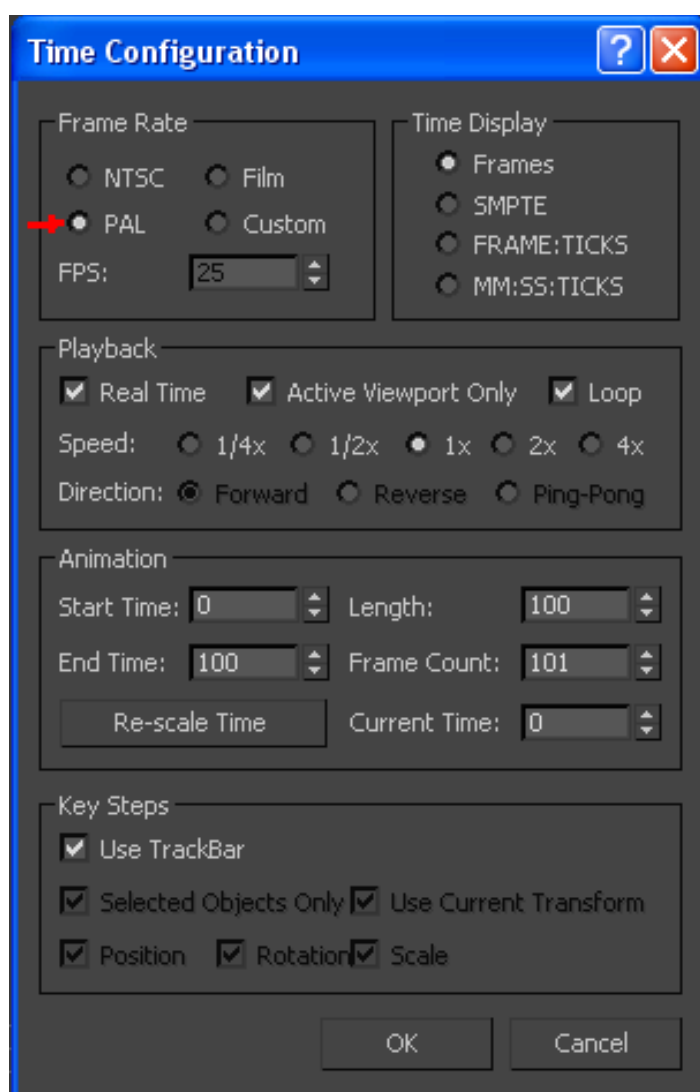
Time Configuration

Frame Rate
NTSC Film
PAL Custom
FPS: 25

Time Display
Frames
SMPTE
FRAME:TICKS
MM:SS:TICKS

Playback
Real Time Active Viewport Only Loop
Speed: 1/4x 1/2x 1x 2x 4x
Direction: Forward Reverse Ping-Pong

Animation
Start Time: 0 Length: 100
End Time: 100 Frame Count: 101
Re-scale Time Current Time: 0

Key Steps
Use TrackBar
Selected Objects Only Use Current Transform
Position Rotation Scale

OK Cancel